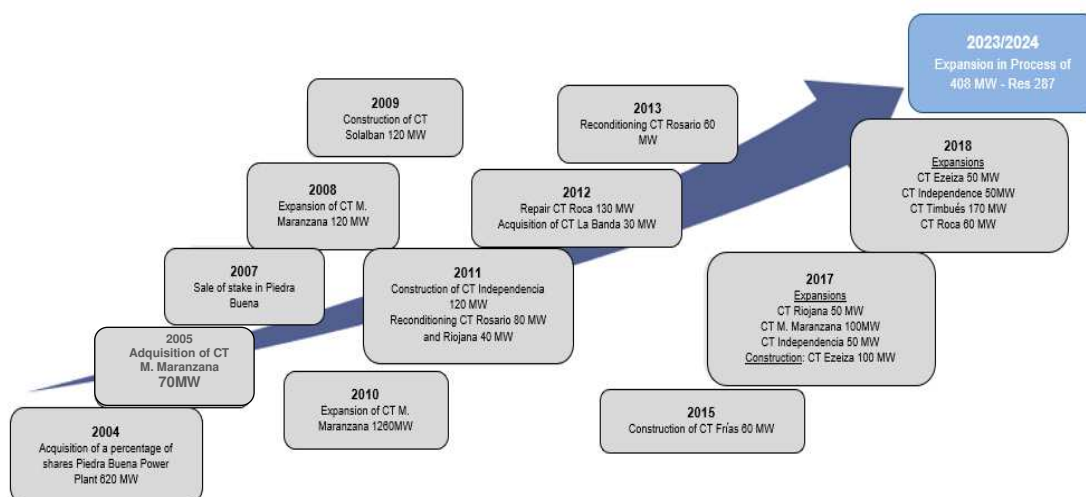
2023/2024
Expansion in Process of 408 MW - Res 287

2009
Construction of CT Solalban 120 MW

2013
Reconditioning CT Rosario 60 MW

2018
Expansions
CT Ezeiza 50 MW
CT Independence 50MW
CT Timbués 170 MW
CT Roca 60 MW

2008
Expansion of CT M. Maranzana 120 MW

2012
Repair CT Roca 130 MW
Acquisition of CT La Banda 30 MW

2007
Sale of stake in Piedra Buena

2011
Construction of CT Independencia 120 MW
Reconditioning CT Rosario 80 MW and Riojana 40 MW

2017
Expansions
CT Riojana 50 MW
CT M. Maranzana 100MW
CT Independencia 50 MW
Construction: CT Ezeiza 100 MW

2005
Adquisition of CT M. Maranzana
70MW

2010
Expansion of CT M. Maranzana 1260MW

2015
Construction of CT Frías 60 MW

2004
Acquisition of a percentage of shares Piedra Buena Power Plant 620 MW